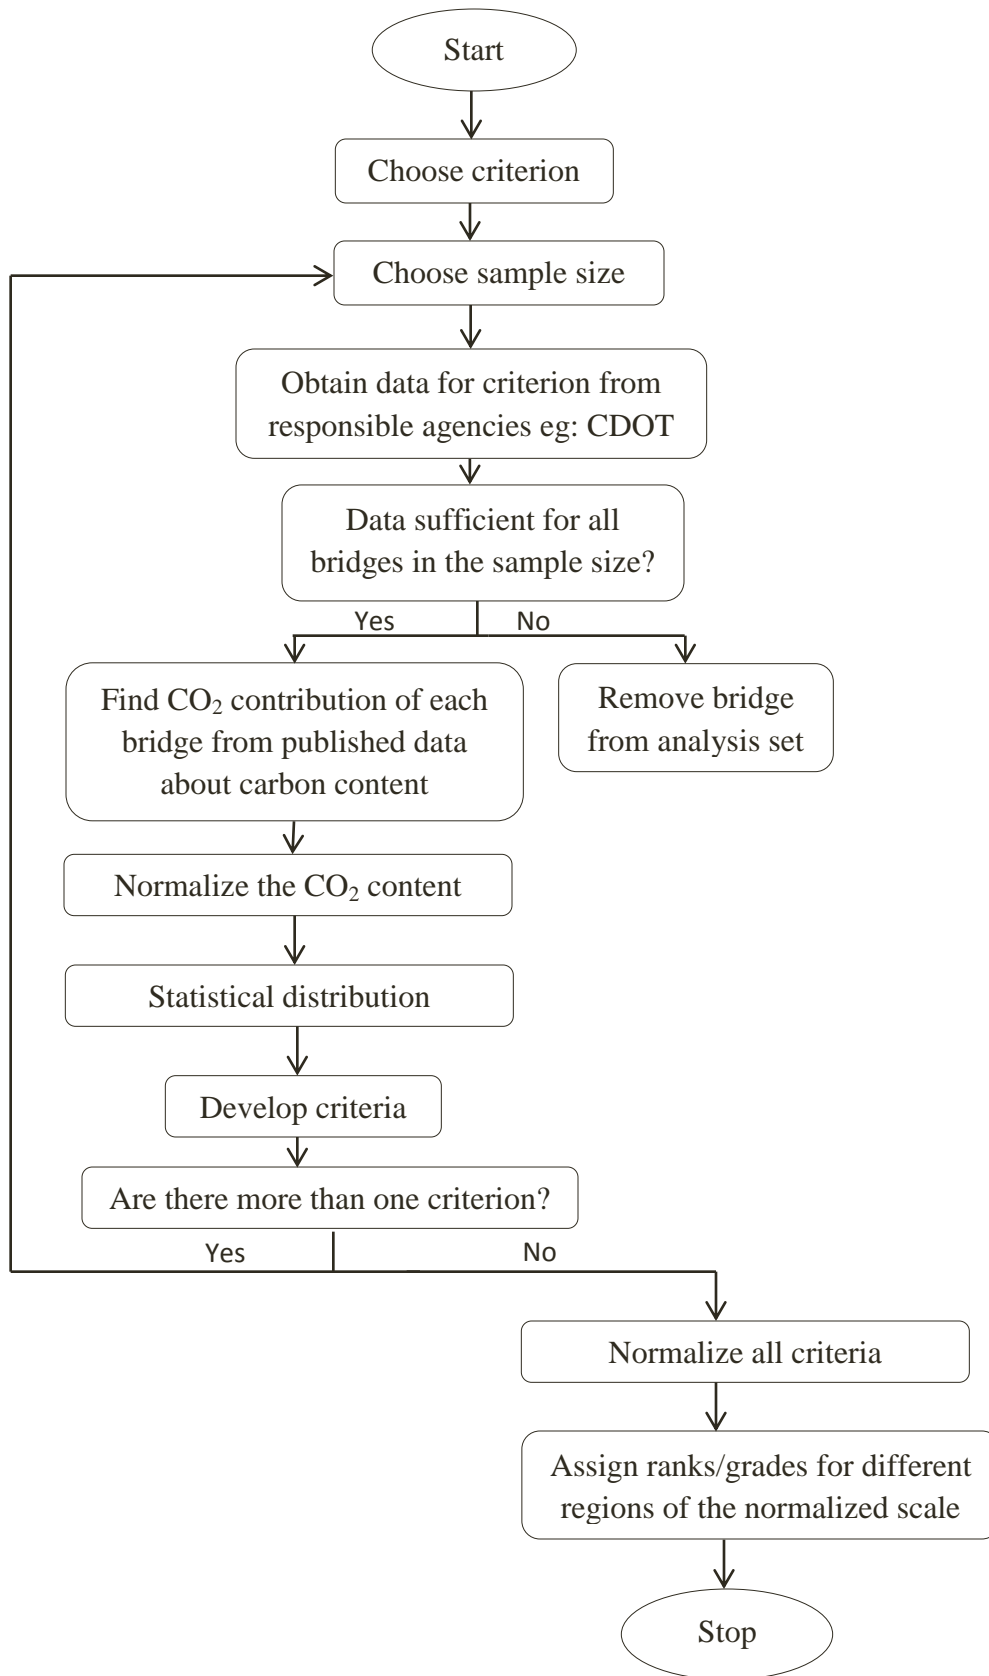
Start

Choose criterion

Choose sample size

Obtain data for criterion from responsible agencies eg: CDOT

Data sufficient for all bridges in the sample size?

Yes

No

Find $CO_2$ contribution of each bridge from published data about carbon content

Remove bridge from analysis set

Normalize the $CO_2$ content

Statistical distribution

Develop criteria

Are there more than one criterion?

Yes

No

Normalize all criteria

Assign ranks/grades for different regions of the normalized scale

Stop